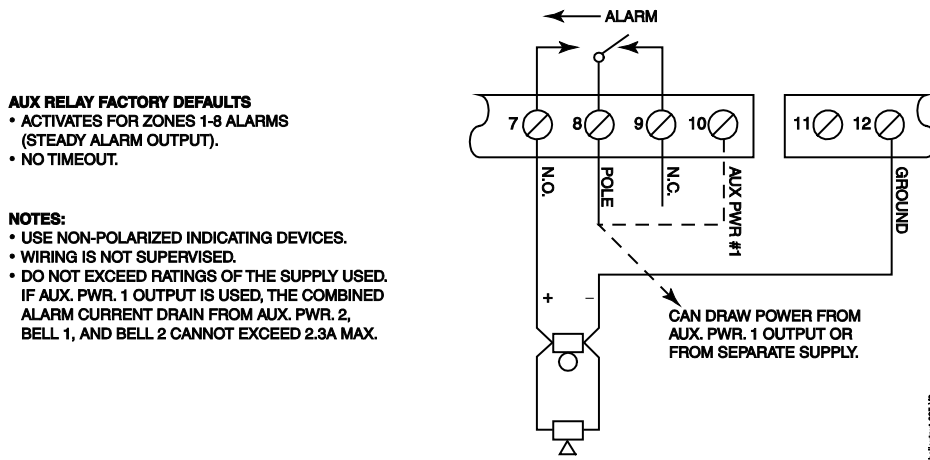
AUX RELAY FACTORY DEFAULTS
• ACTIVATES FOR ZONES 1-8 ALARMS (STEADY ALARM OUTPUT).
• NO TIMEOUT.

NOTES:
• USE NON-POLARIZED INDICATING DEVICES.
• WIRING IS NOT SUPERVISED.
• DO NOT EXCEED RATINGS OF THE SUPPLY USED. IF AUX. PWR. 1 OUTPUT IS USED, THE COMBINED ALARM CURRENT DRAIN FROM AUX. PWR. 2, BELL 1, AND BELL 2 CANNOT EXCEED 2.3A MAX.

ALARM

7
8
9
10
11
12

N.O.
POLE
N.C.
AUX PWR #1
GROUND

+
–

CAN DRAW POWER FROM AUX. PWR. 1 OUTPUT OR FROM SEPARATE SUPPLY.

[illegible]